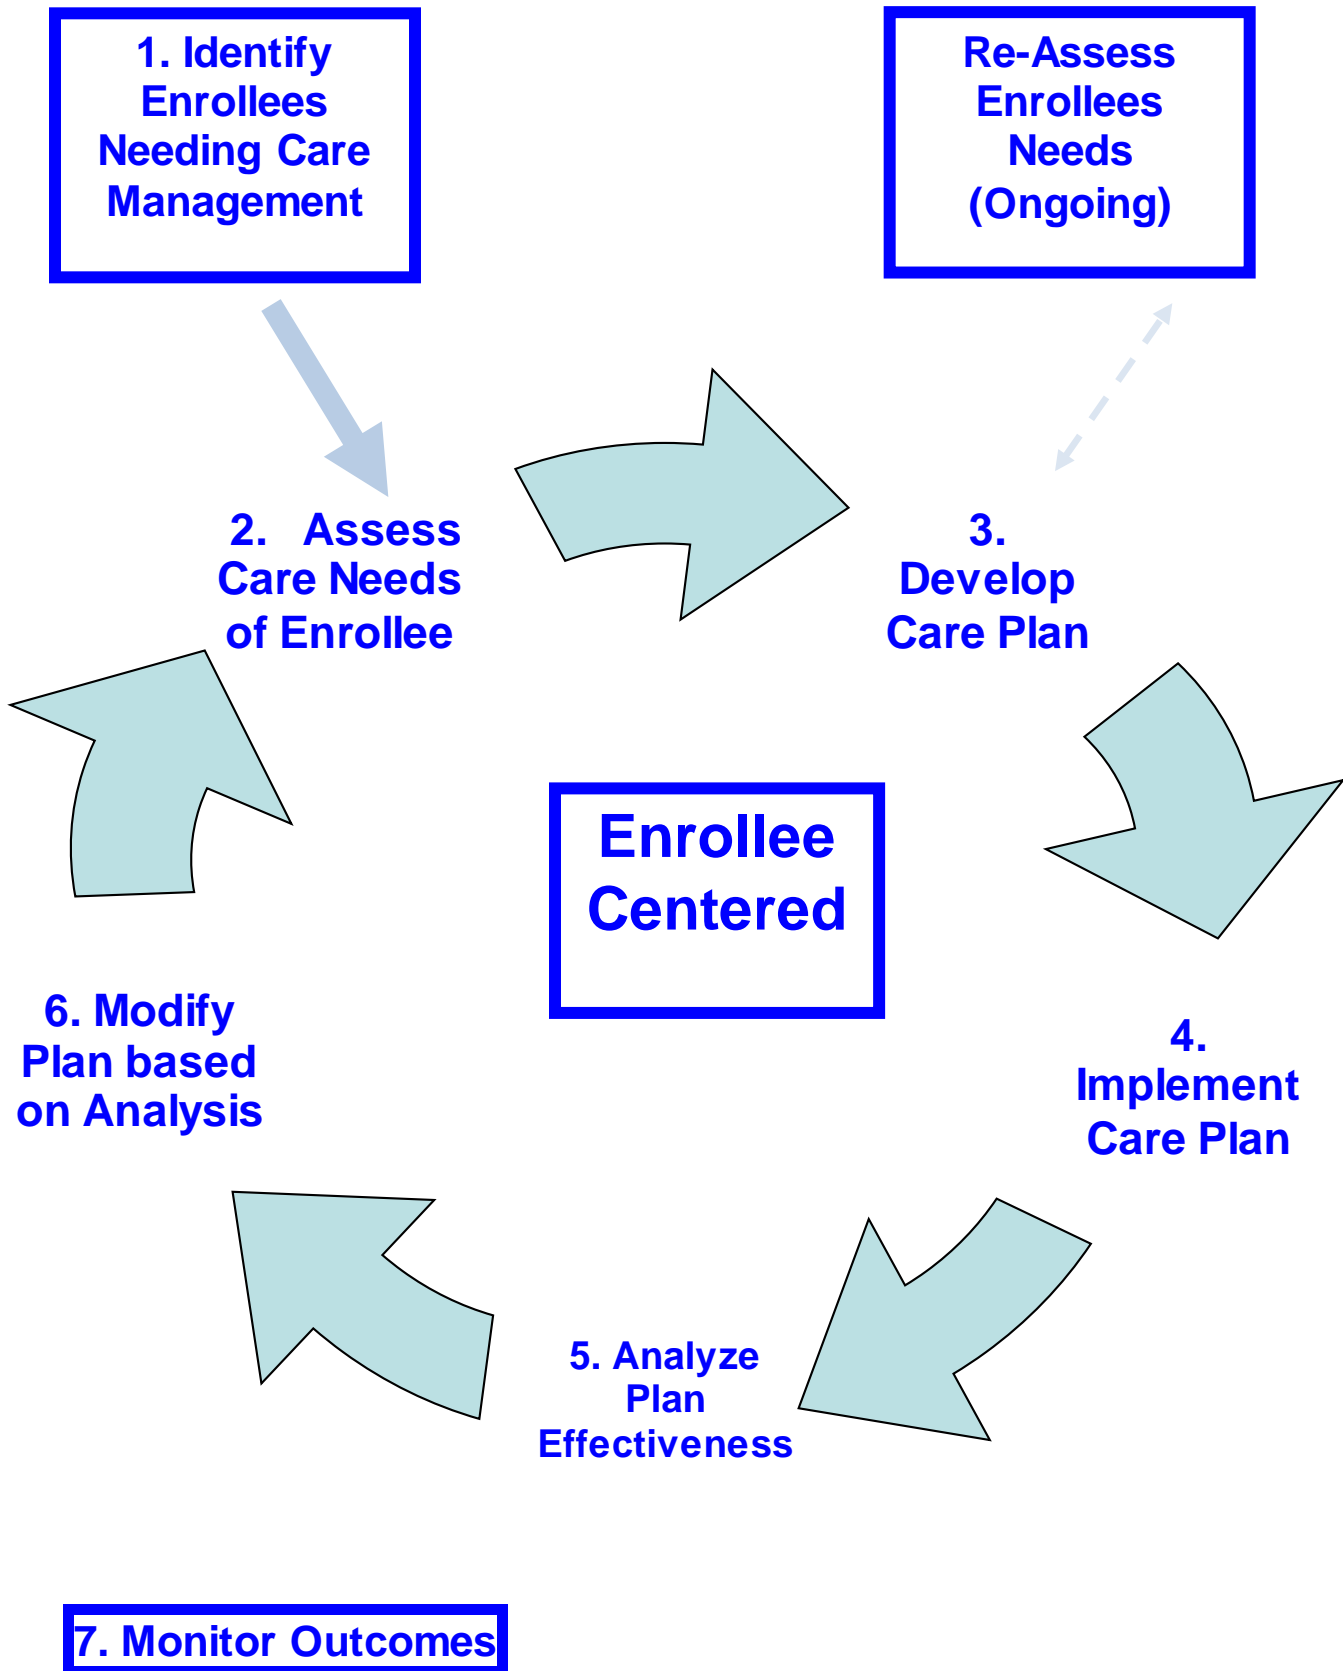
1. Identify Enrollees Needing Care Management

Re-Assess Enrollees Needs (Ongoing)

2. Assess Care Needs of Enrollee

3. Develop Care Plan

Enrollee Centered

4. Implement Care Plan

5. Analyze Plan Effectiveness

6. Modify Plan based on Analysis

7. Monitor Outcomes